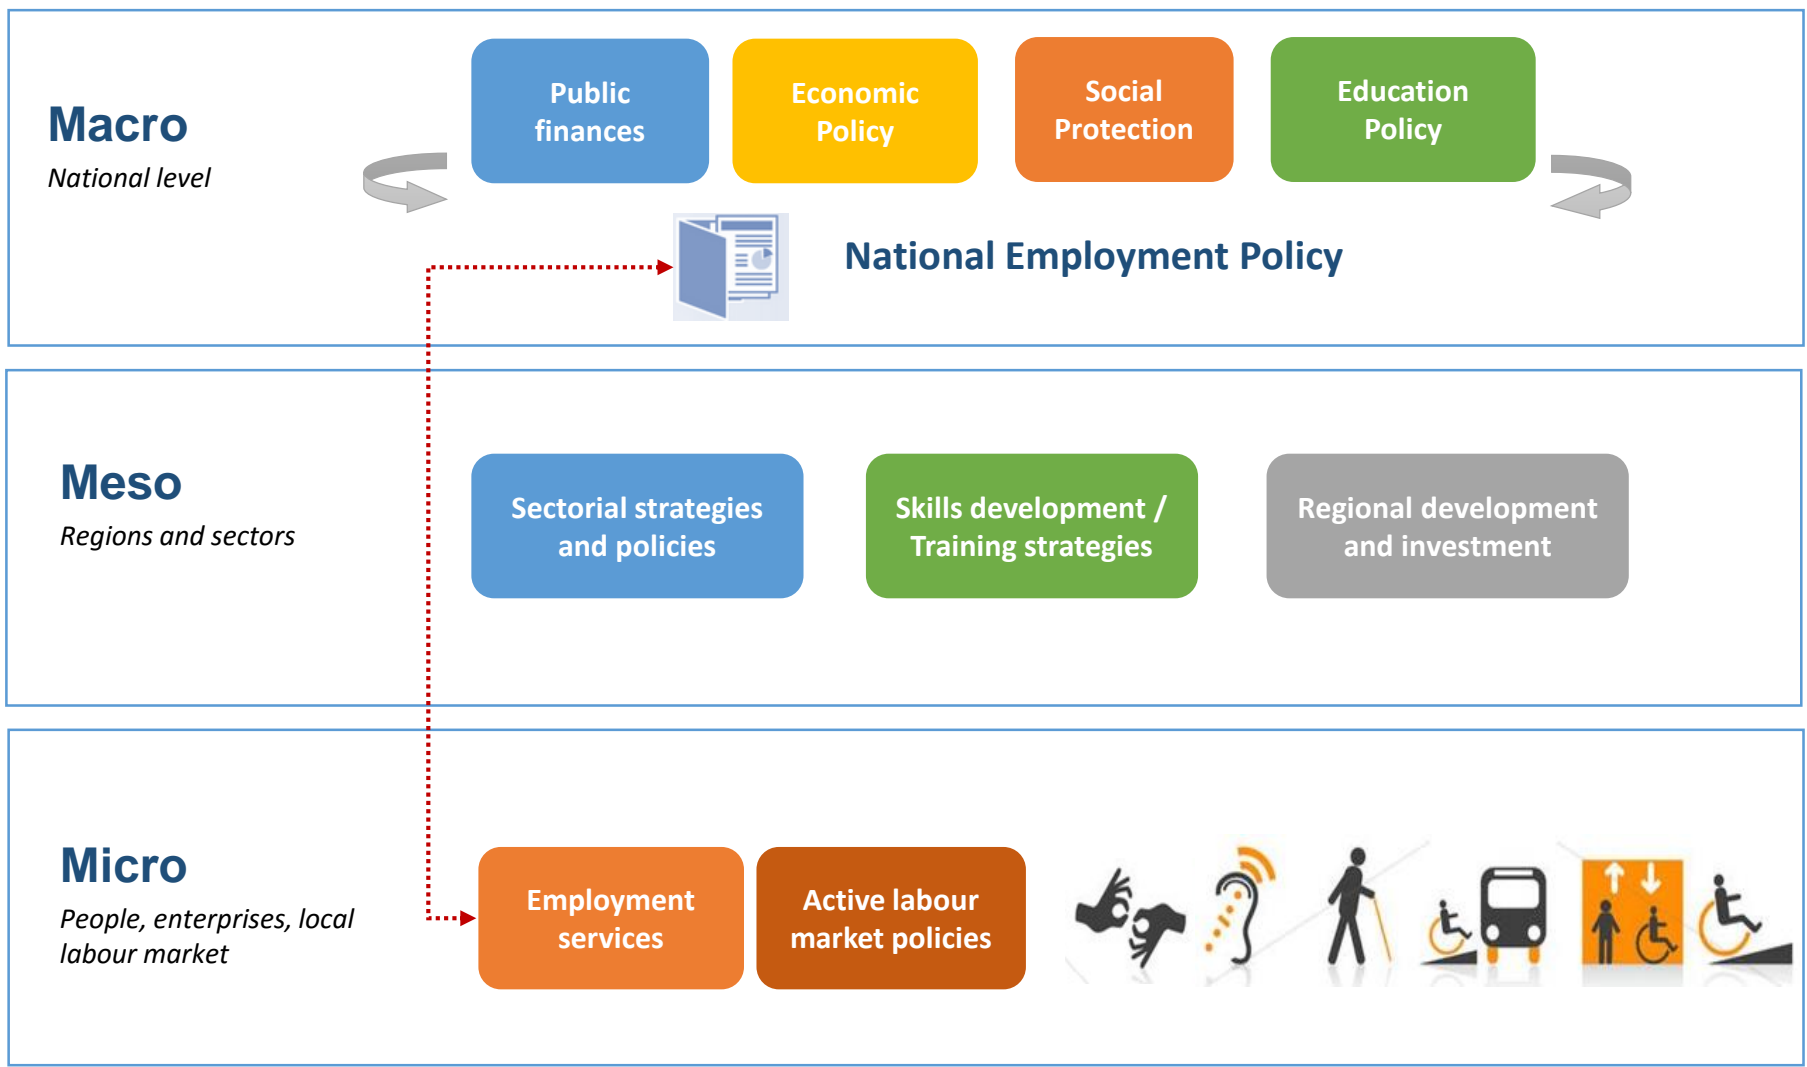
Macro
National level

Public finances

Economic Policy

Social Protection

Education Policy

National Employment Policy

Meso
Regions and sectors

Sectorial strategies and policies

Skills development / Training strategies

Regional development and investment

Micro
People, enterprises, local labour market

Employment services

Active labour market policies